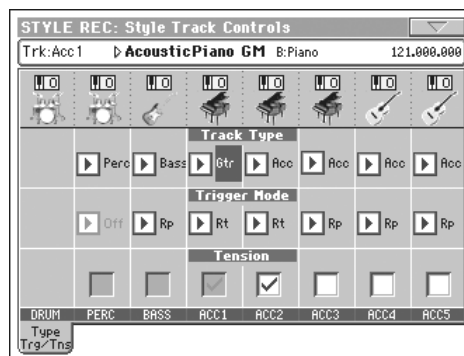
STYLE REC: Style Track Controls

Trk:Acc1 AcousticPiano GM B:Piano 121.000.000

Track Type

Perc Bass Gtr Acc Acc Acc Acc

Trigger Mode

Off Rp Rt Rt Rp Rp Rp

Tension

| DRUM | PERC | BASS | ACC1 | ACC2 | ACC3 | ACC4 | ACC5 |
|---|---|---|---|---|---|---|---|

Type
Trg/Tns